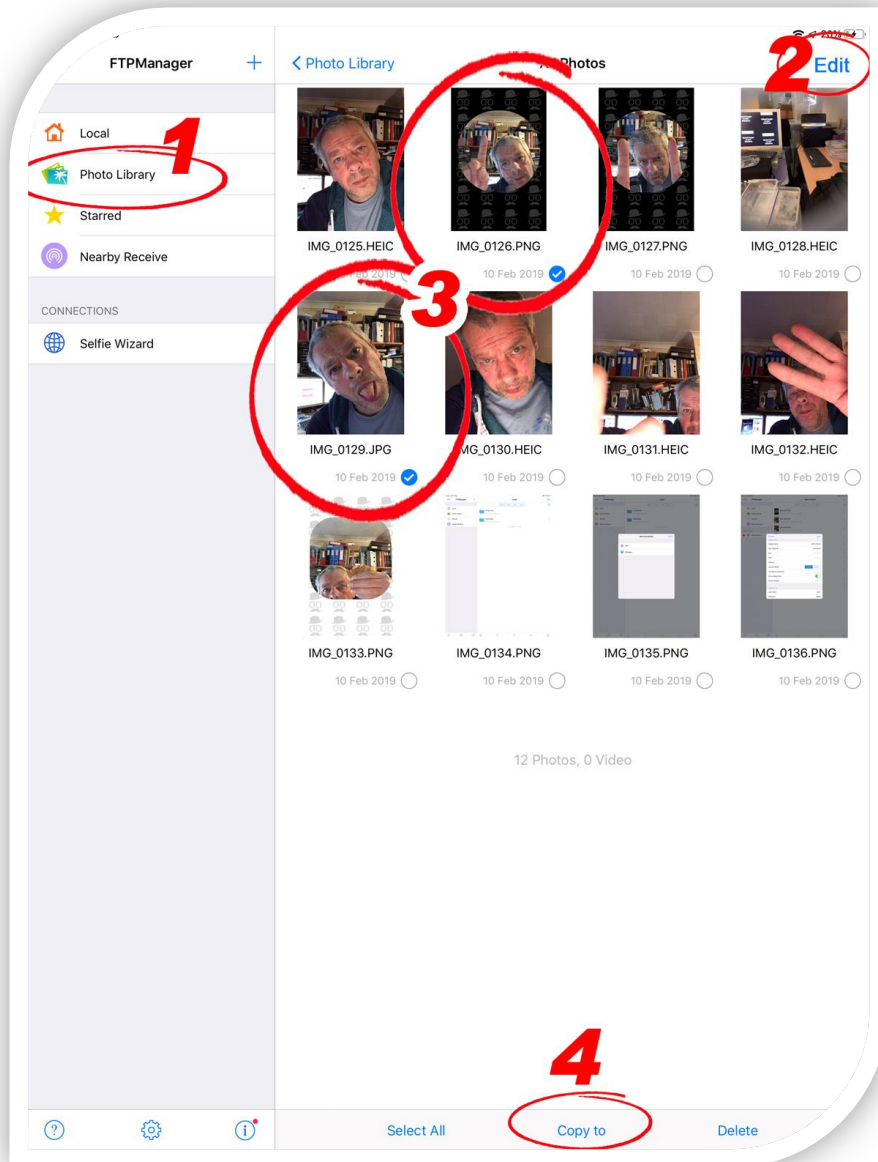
FTPManager +

Local
1
Photo Library
Starred
Nearby Receive

CONNECTIONS
Selfie Wizard

< Photo Library
Photos
2
Edit

IMG_0125.HEIC
IMG_0126.PNG
10 Feb 2019
IMG_0127.PNG
10 Feb 2019
IMG_0128.HEIC
10 Feb 2019

3

IMG_0129.JPG
10 Feb 2019
IMG_0130.HEIC
10 Feb 2019
IMG_0131.HEIC
10 Feb 2019
IMG_0132.HEIC
10 Feb 2019

IMG_0133.PNG
10 Feb 2019
IMG_0134.PNG
10 Feb 2019
IMG_0135.PNG
10 Feb 2019
IMG_0136.PNG
10 Feb 2019

12 Photos, 0 Video

4

Select All
Copy to
Delete